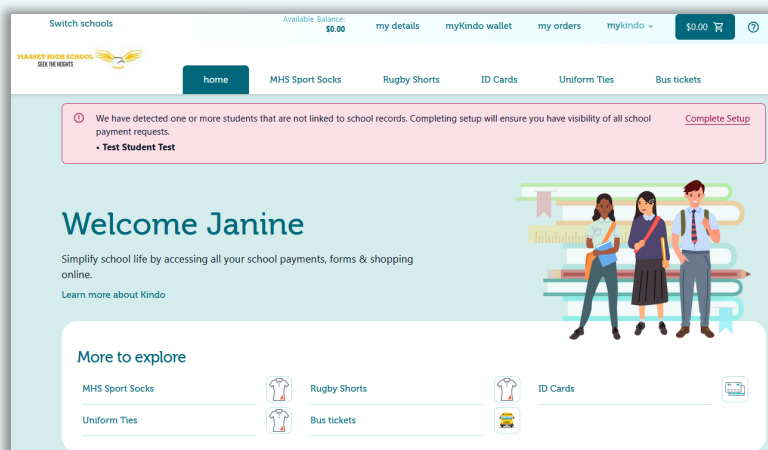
Switch schools

Available Balance: $0.00

my details

myKindo wallet

my orders

mykindo

$0.00

?

MASSEY HIGH SCHOOL
SEEK THE HEIGHTS

home

MHS Sport Socks

Rugby Shorts

ID Cards

Uniform Ties

Bus tickets

We have detected one or more students that are not linked to school records. Completing setup will ensure you have visibility of all school payment requests.

• Test Student Test

Complete Setup

Welcome Janine

Simplify school life by accessing all your school payments, forms & shopping online.

Learn more about Kindo

More to explore

MHS Sport Socks

Rugby Shorts

ID Cards

Uniform Ties

Bus tickets